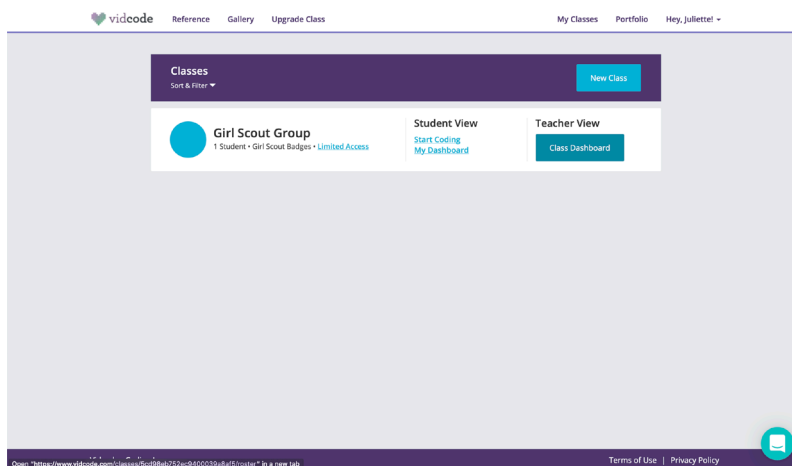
vidcode Reference Gallery Upgrade Class My Classes Portfolio Hey, Juliette!

Classes
Sort & Filter

New Class

Girl Scout Group
1 Student • Girl Scout Badges • Limited Access

Student View
Start Coding
My Dashboard

Teacher View
Class Dashboard

Open "https://www.vidcode.com/classes/5cd98eb752ec9400039a8af5/roster" in a new tab

Terms of Use | Privacy Policy